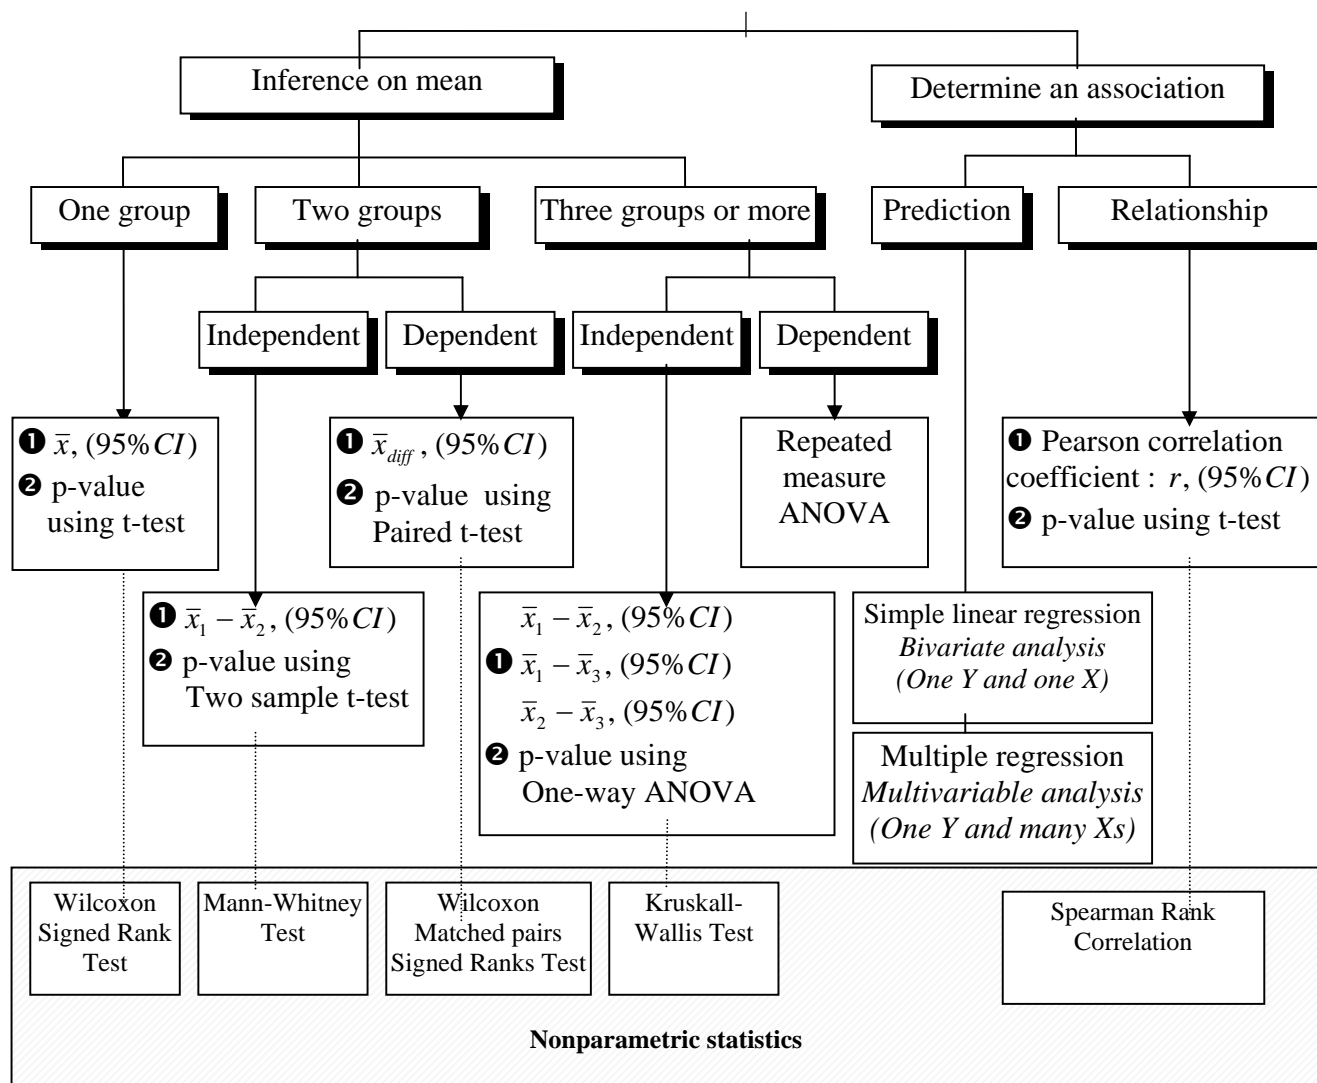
Inference on mean

Determine an association

One group

Two groups

Three groups or more

Prediction

Relationship

Independent

Dependent

Independent

Dependent

❶ $\bar{x}$, (95%$CI$)
❷ p-value using t-test

❶ $\bar{x}_{diff}$, (95%$CI$)
❷ p-value using Paired t-test

Repeated measure ANOVA

❶ Pearson correlation coefficient : $r$, (95%$CI$)
❷ p-value using t-test

❶ $\bar{x}_1 - \bar{x}_2$, (95%$CI$)
❷ p-value using Two sample t-test

$\bar{x}_1 - \bar{x}_2$, (95%$CI$)
❶ $\bar{x}_1 - \bar{x}_3$, (95%$CI$)
$\bar{x}_2 - \bar{x}_3$, (95%$CI$)
❷ p-value using One-way ANOVA

Simple linear regression
*Bivariate analysis*
*(One Y and one X)*

Multiple regression
*Multivariable analysis*
*(One Y and many Xs)*

Wilcoxon Signed Rank Test

Mann-Whitney Test

Wilcoxon Matched pairs Signed Ranks Test

Kruskall-Wallis Test

Spearman Rank Correlation

**Nonparametric statistics**